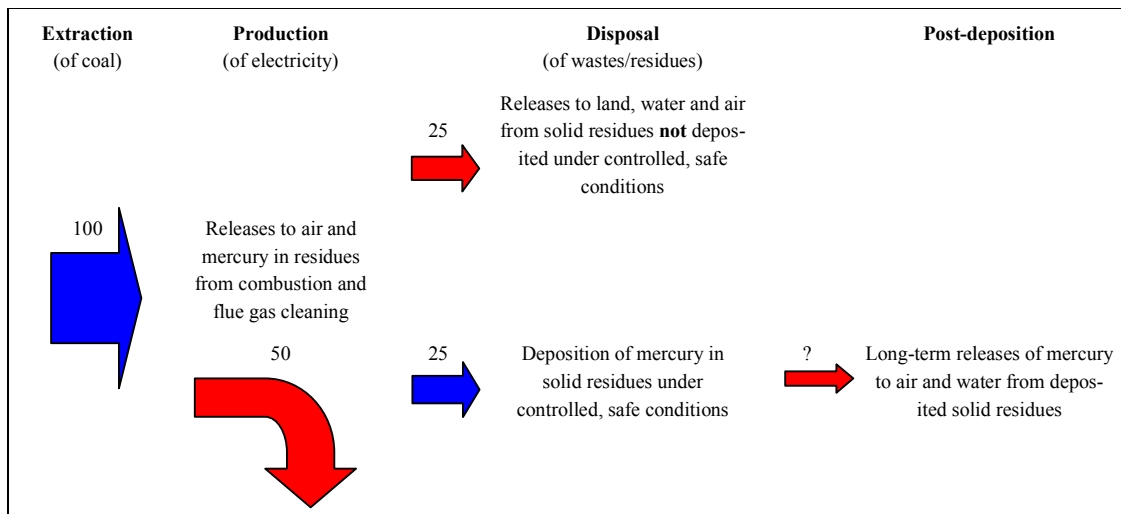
**Extraction** (of coal)

**Production** (of electricity)

**Disposal** (of wastes/residues)

**Post-deposition**

25

Releases to land, water and air from solid residues **not** deposited under controlled, safe conditions

100

Releases to air and mercury in residues from combustion and flue gas cleaning

50

25

Deposition of mercury in solid residues under controlled, safe conditions

?

Long-term releases of mercury to air and water from deposited solid residues